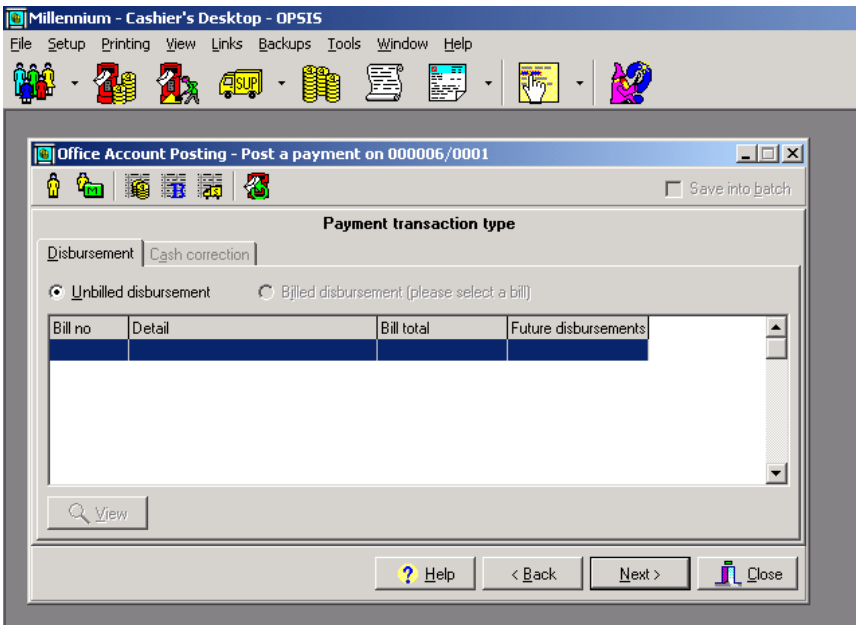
Millennium - Cashier's Desktop - OPSIS

File Setup Printing View Links Backups Tools Window Help

SUP

Office Account Posting - Post a payment on 000006/0001

Save into batch

Payment transaction type

Disbursement | Cash correction

Unbilled disbursement

Billed disbursement (please select a bill)

| Bill no | Detail | Bill total | Future disbursements |
|---|---|---|---|
| | | | |

View

Help

< Back

Next >

Close